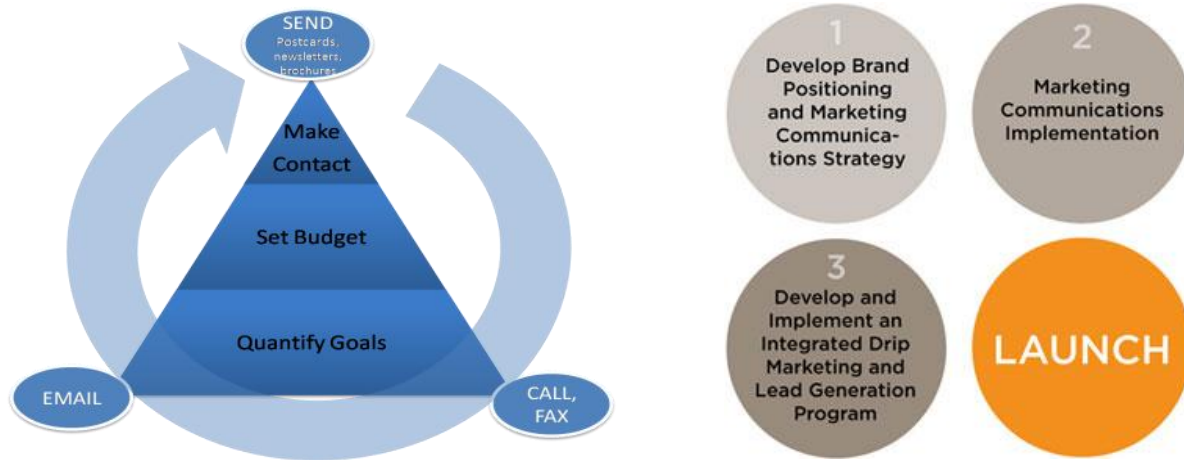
SEND
Postcards, newsletters, brochures

Make Contact

Set Budget

Quantify Goals

EMAIL

CALL, FAX

1
Develop Brand Positioning and Marketing Communications Strategy

2
Marketing Communications Implementation

3
Develop and Implement an Integrated Drip Marketing and Lead Generation Program

LAUNCH